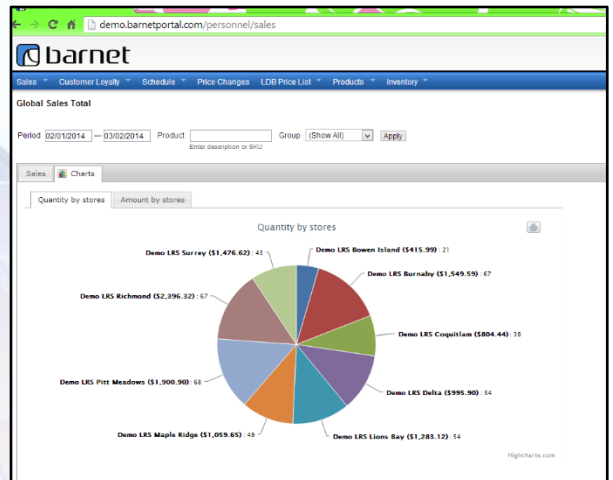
demo.barnetportal.com/personnel/sales

barnet

Sales Customer Loyalty Schedule Price Changes LDB Price List Products Inventory

Global Sales Total

Period 02/01/2014 — 03/02/2014 Product Group (Show All) Apply

Enter description or SKU

Sales Charts

Quantity by stores Amount by stores

Quantity by stores

Demo LRS Bowen Island ($415.99) : 21

Demo LRS Burnaby ($1,549.59) : 67

Demo LRS Coquitlam ($804.44) : 38

Demo LRS Delta ($995.90) : 54

Demo LRS Lions Bay ($1,283.12) : 54

Demo LRS Maple Ridge ($1,059.65) : 49

Demo LRS Pitt Meadows ($1,900.90) : 68

Demo LRS Richmond ($2,396.32) : 67

Demo LRS Surrey ($1,476.62) : 43

Highcharts.com